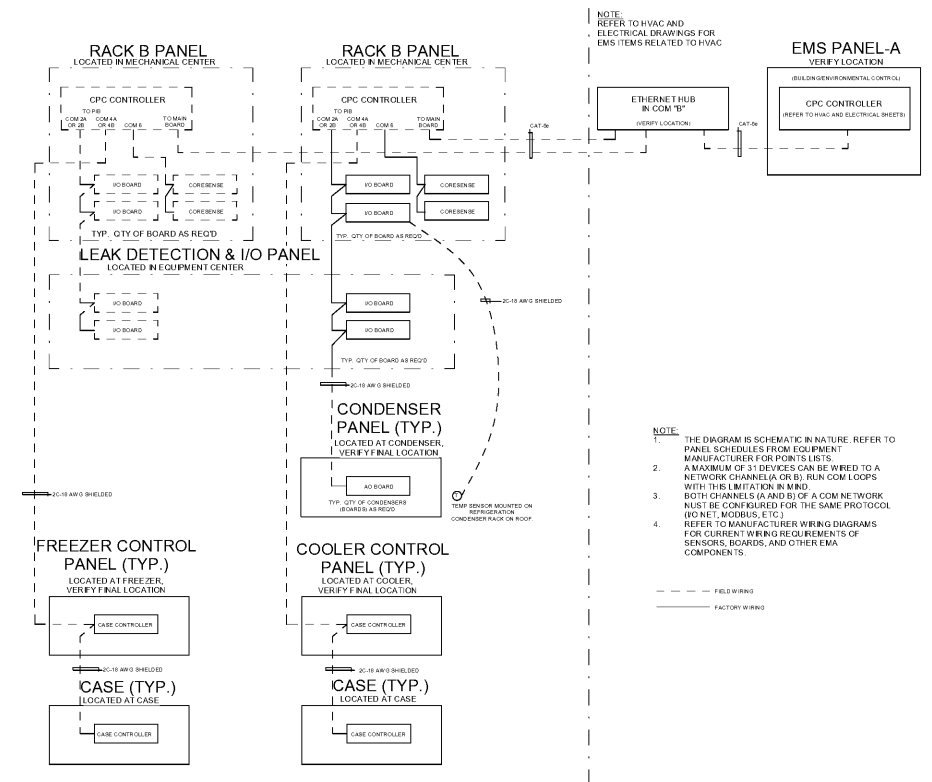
NOTE:
REFER TO HVAC AND ELECTRICAL DRAWINGS FOR EMS ITEMS RELATED TO HVAC

RACK B PANEL
LOCATED IN MECHANICAL CENTER

CPC CONTROLLER
TO PIB
COM 2A OR 2B
COM 4A OR 4B
COM 6
TO MAIN BOARD

I/O BOARD
CORESENSE
I/O BOARD
CORESENSE
TYP. QTY OF BOARD AS REQ'D

RACK B PANEL
LOCATED IN MECHANICAL CENTER

CPC CONTROLLER
TO PIB
COM 2A OR 2B
COM 4A OR 4B
COM 6
TO MAIN BOARD

I/O BOARD
CORESENSE
I/O BOARD
CORESENSE
TYP. QTY OF BOARD AS REQ'D

CAT-6e

ETHERNET HUB IN COM "B"
(VERIFY LOCATION)

CAT-6e

EMS PANEL-A
VERIFY LOCATION
(BUILDING/ENVIRONMENTAL CONTROL)
CPC CONTROLLER
(REFER TO HVAC AND ELECTRICAL SHEETS)

LEAK DETECTION & I/O PANEL
LOCATED IN EQUIPMENT CENTER

I/O BOARD
I/O BOARD

I/O BOARD
I/O BOARD
TYP. QTY OF BOARD AS REQ'D

2C-18 AWG SHIELDED

2C-18 AWG SHIELDED

CONDENSER PANEL (TYP.)
LOCATED AT CONDENSER, VERIFY FINAL LOCATION

AO BOARD
TYP. QTY OF CONDENSERS (BOARDS) AS REQ'D

T
TEMP SENSOR MOUNTED ON REFRIGERATION CONDENSER RACK ON ROOF.

NOTE:
1. THE DIAGRAM IS SCHEMATIC IN NATURE. REFER TO PANEL SCHEDULES FROM EQUIPMENT MANUFACTURER FOR POINTS LISTS.
2. A MAXIMUM OF 31 DEVICES CAN BE WIRED TO A NETWORK CHANNEL(A OR B). RUN COM LOOPS WITH THIS LIMITATION IN MIND.
3. BOTH CHANNELS (A AND B) OF A COM NETWORK NUST BE CONFIGURED FOR THE SAME PROTOCOL (I/O NET, MODBUS, ETC.)
4. REFER TO MANUFACTURER WIRING DIAGRAMS FOR CURRENT WIRING REQUIREMENTS OF SENSORS, BOARDS, AND OTHER EMA COMPONENTS.

FIELD WIRING
FACTORY WIRING

2C-18 AWG SHIELDED

FREEZER CONTROL PANEL (TYP.)
LOCATED AT FREEZER, VERIFY FINAL LOCATION

CASE CONTROLLER

2C-18 AWG SHIELDED

CASE (TYP.)
LOCATED AT CASE

CASE CONTROLLER

COOLER CONTROL PANEL (TYP.)
LOCATED AT COOLER, VERIFY FINAL LOCATION

CASE CONTROLLER

2C-18 AWG SHIELDED

CASE (TYP.)
LOCATED AT CASE

CASE CONTROLLER